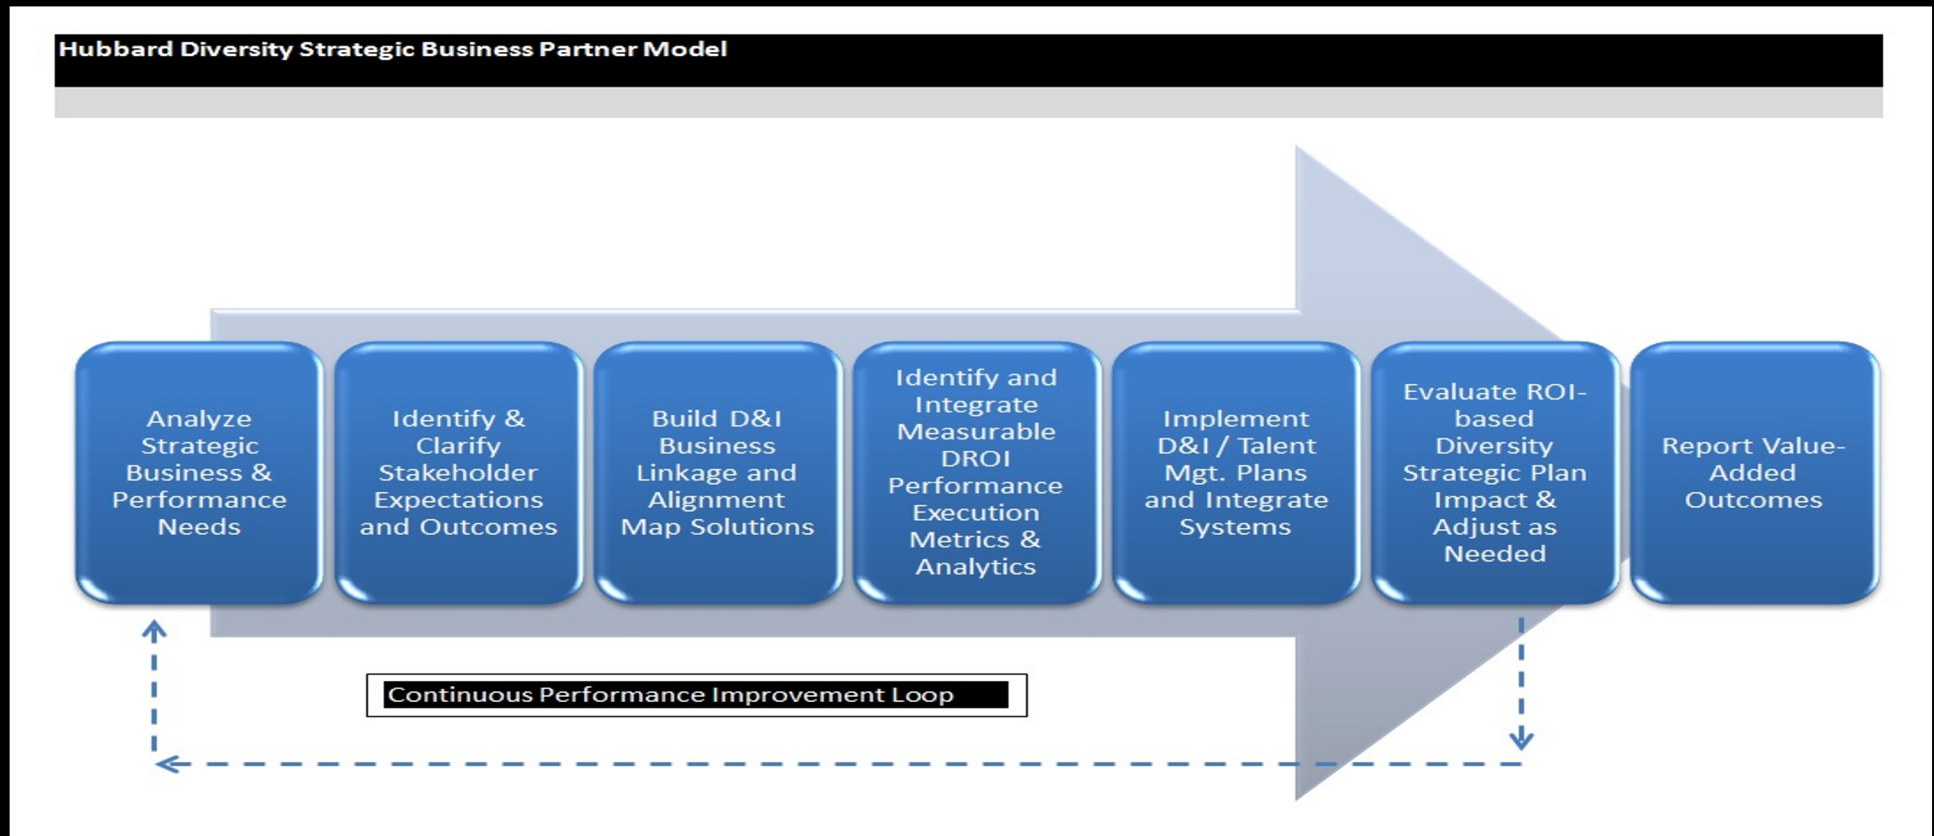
Hubbard Diversity Strategic Business Partner Model

Analyze Strategic Business & Performance Needs

Identify & Clarify Stakeholder Expectations and Outcomes

Build D&I Business Linkage and Alignment Map Solutions

Identify and Integrate Measurable DROI Performance Execution Metrics & Analytics

Implement D&I / Talent Mgt. Plans and Integrate Systems

Evaluate ROI-based Diversity Strategic Plan Impact & Adjust as Needed

Report Value-Added Outcomes

Continuous Performance Improvement Loop